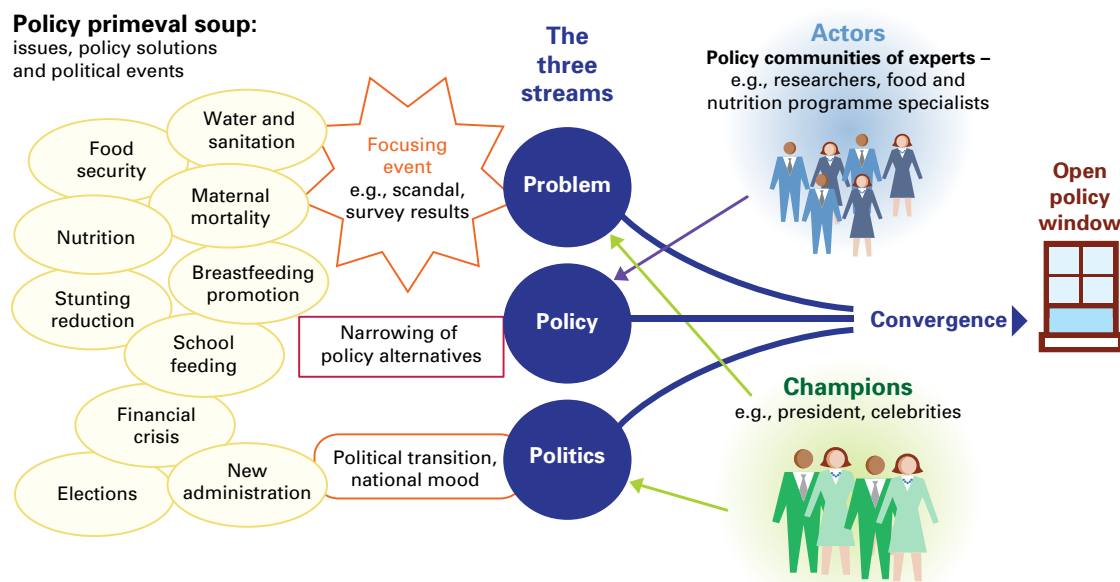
Policy primeval soup:
issues, policy solutions and political events

Food security

Water and sanitation

Maternal mortality

Nutrition

Breastfeeding promotion

Stunting reduction

School feeding

Financial crisis

Elections

New administration

Focusing event
e.g., scandal, survey results

Narrowing of policy alternatives

Political transition, national mood

The three streams

Problem

Policy

Politics

Actors
Policy communities of experts – e.g., researchers, food and nutrition programme specialists

Convergence

Open policy window

Champions
e.g., president, celebrities